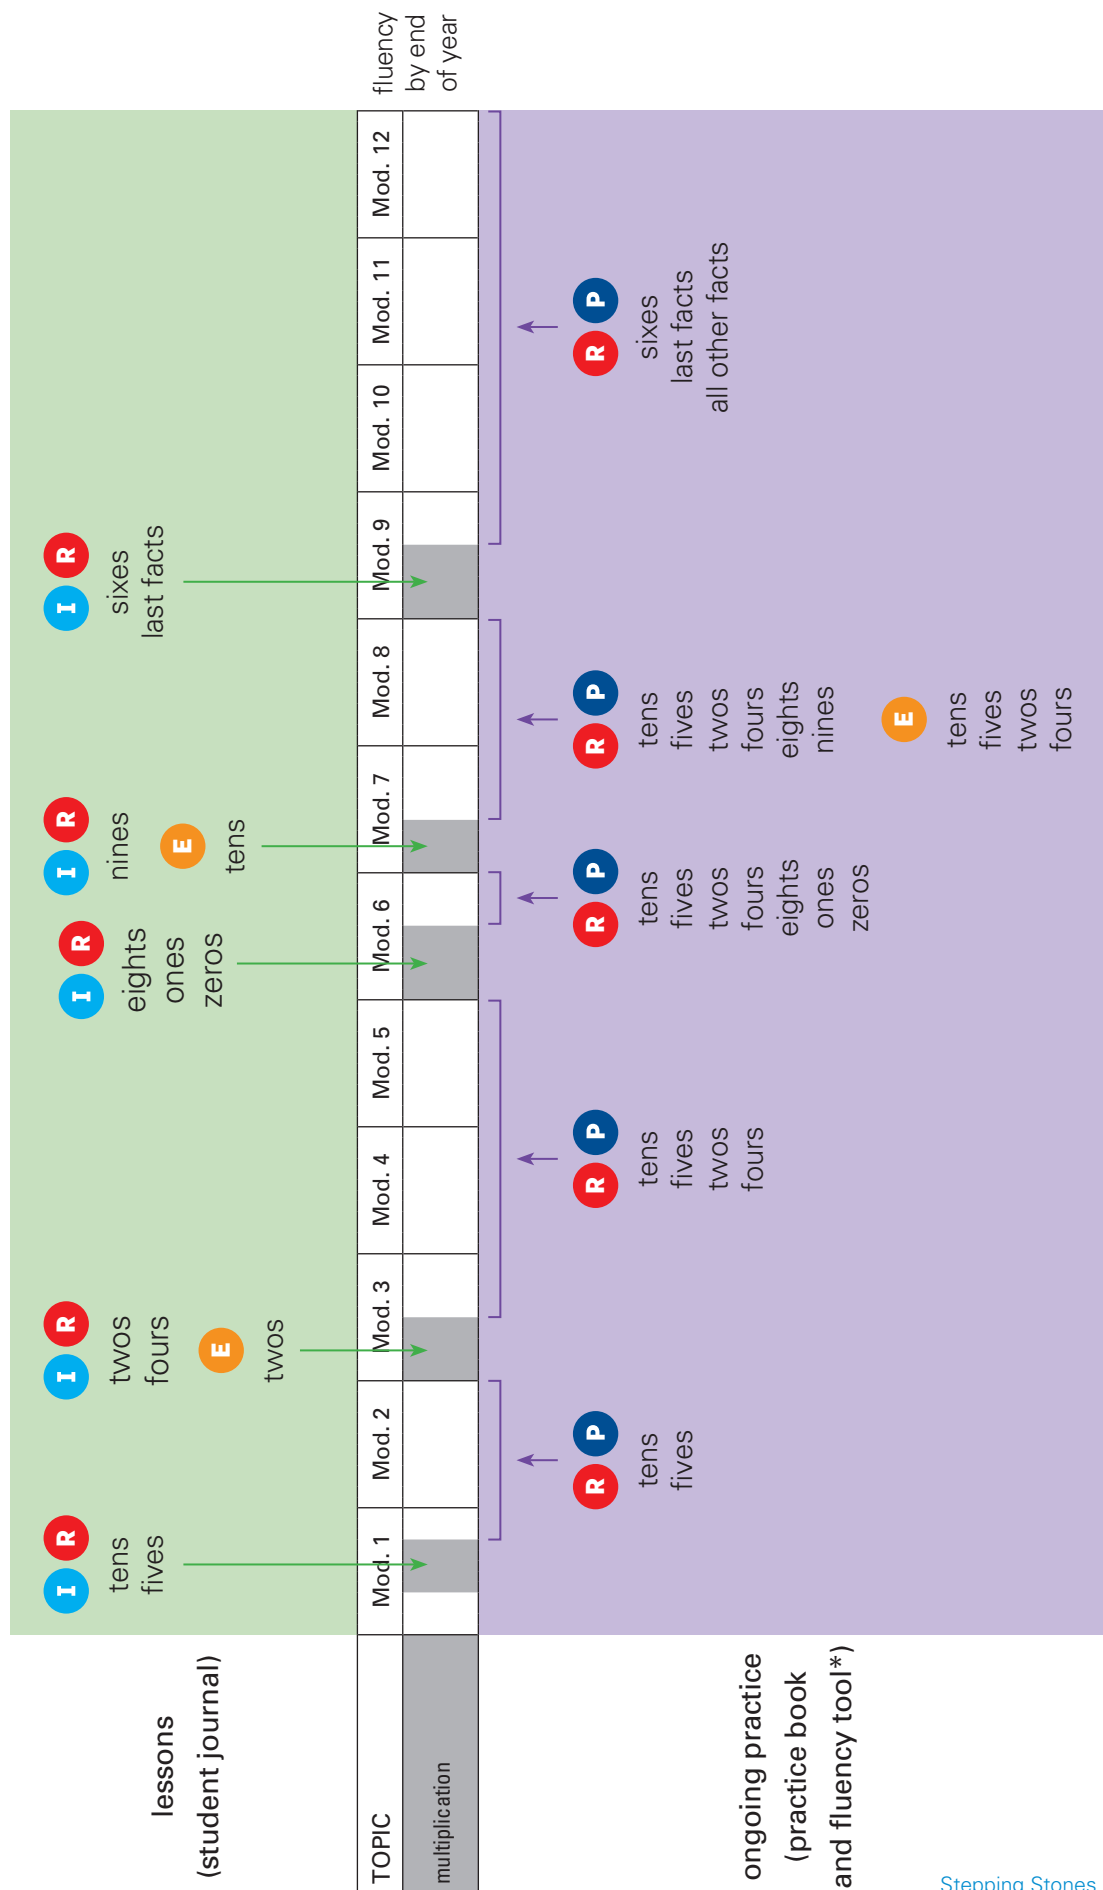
fluency by end of year

lessons (student journal)

| TOPIC | Mod. 1 | Mod. 2 | Mod. 3 | Mod. 4 | Mod. 5 | Mod. 6 | Mod. 7 | Mod. 8 | Mod. 9 | Mod. 10 | Mod. 11 | Mod. 12 |
|---|---|---|---|---|---|---|---|---|---|---|---|---|
| multiplication | | | | | | | | | | | | |

I R tens fives

I R twos fours
E twos

I R eights ones zeros

I R nines
E tens

I R sixes last facts

ongoing practice (practice book and fluency tool*)

R P tens fives

R P tens fives twos fours

R P tens fives twos fours eights ones zeros

R P tens fives twos fours eights nines
E tens fives twos fours

R P sixes last facts all other facts

Stepping Stones